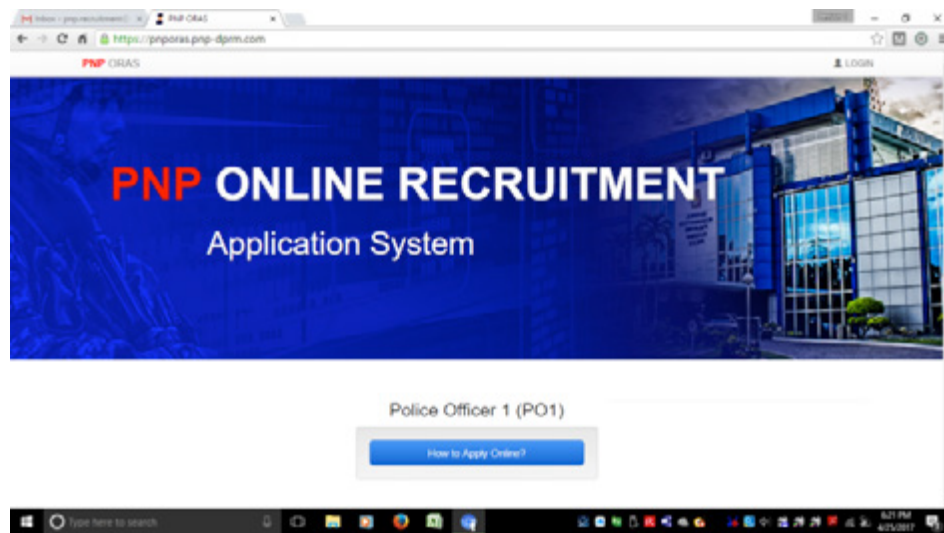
Inbox - pnp.recruitment@ ×
PNP ORAS ×

https://pnporas.pnp-dprm.com

PNP ORAS
LOGIN

PNP ONLINE RECRUITMENT
Application System

Police Officer 1 (PO1)

How to Apply Online?

Type here to search

6:21 PM
4/25/2017